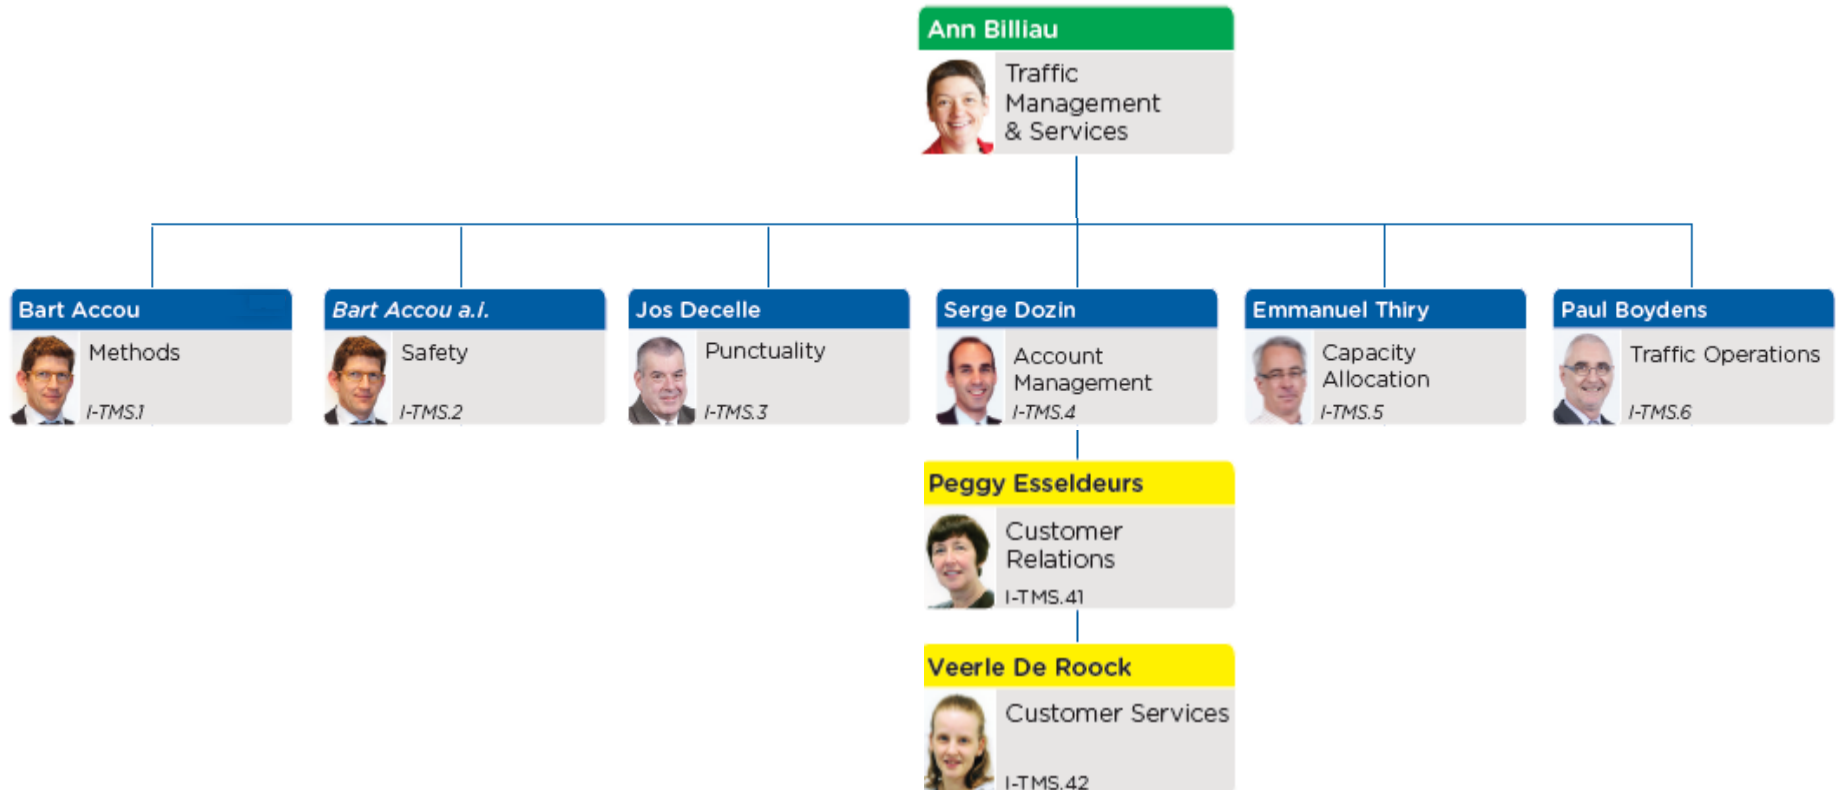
Ann Billiau
Traffic Management & Services

Bart Accou
Methods
I-TMS.1

Bart Accou a.i.
Safety
I-TMS.2

Jos Decelle
Punctuality
I-TMS.3

Serge Dozin
Account Management
I-TMS.4

Emmanuel Thiry
Capacity Allocation
I-TMS.5

Paul Boydens
Traffic Operations
I-TMS.6

Peggy Esseldeurs
Customer Relations
I-TMS.41

Veerle De Roock
Customer Services
I-TMS.42